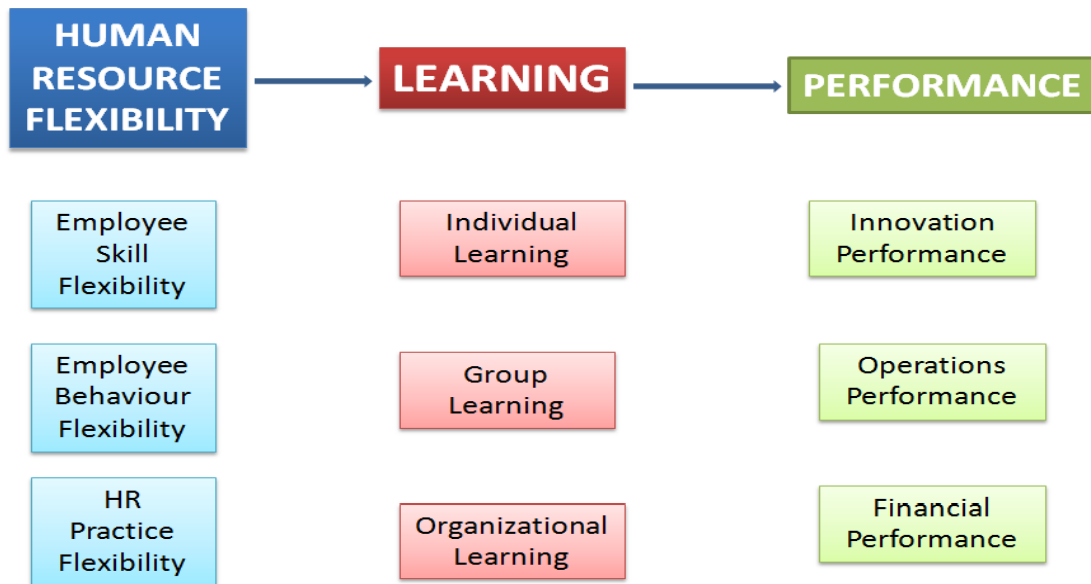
HUMAN RESOURCE FLEXIBILITY

LEARNING

PERFORMANCE

Employee Skill Flexibility

Employee Behaviour Flexibility

HR Practice Flexibility

Individual Learning

Group Learning

Organizational Learning

Innovation Performance

Operations Performance

Financial Performance